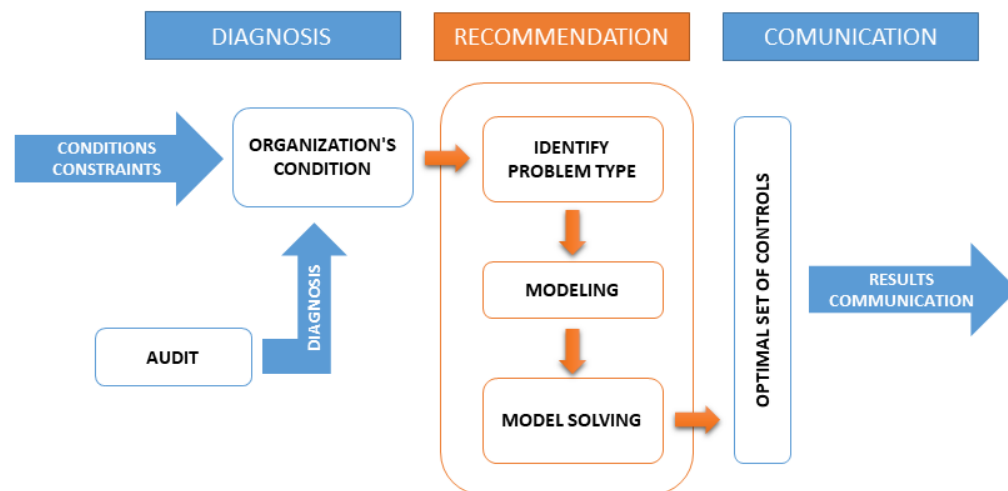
DIAGNOSIS

RECOMMENDATION

COMUNICATION

CONDITIONS CONSTRAINTS

ORGANIZATION'S CONDITION

IDENTIFY PROBLEM TYPE

MODELING

MODEL SOLVING

DIAGNOSIS

AUDIT

OPTIMAL SET OF CONTROLS

RESULTS COMMUNICATION